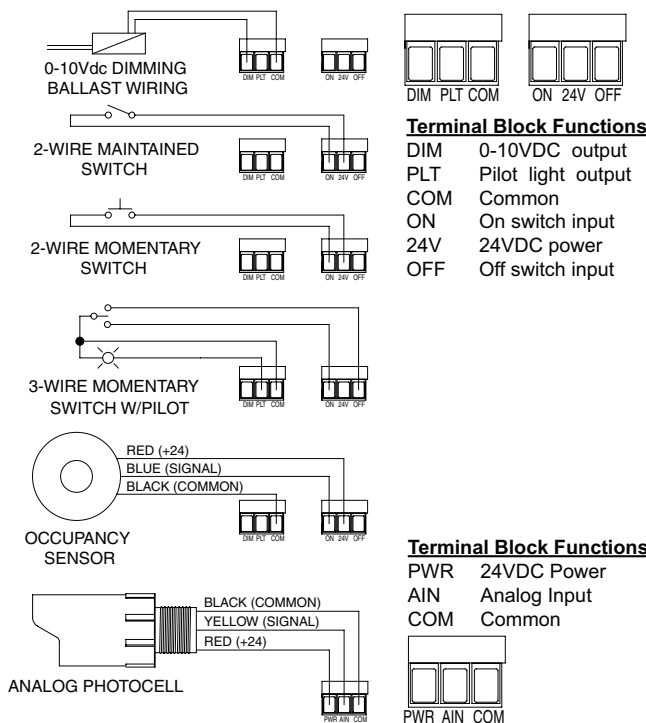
DIM PLT COM ON 24V OFF

0-10Vdc DIMMING BALLAST WIRING

DIM PLT COM ON 24V OFF

Terminal Block Functions

| | |
|---|---|
| DIM | 0-10VDC output |
| PLT | Pilot light output |
| COM | Common |
| ON | On switch input |
| 24V | 24VDC power |
| OFF | Off switch input |

2-WIRE MAINTAINED SWITCH

DIM PLT COM ON 24V OFF

2-WIRE MOMENTARY SWITCH

DIM PLT COM ON 24V OFF

3-WIRE MOMENTARY SWITCH W/PILOT

DIM PLT COM ON 24V OFF

RED (+24)
BLUE (SIGNAL)
BLACK (COMMON)

OCCUPANCY SENSOR

DIM PLT COM ON 24V OFF

Terminal Block Functions

| | |
|---|---|
| PWR | 24VDC Power |
| AIN | Analog Input |
| COM | Common |

BLACK (COMMON)
YELLOW (SIGNAL)
RED (+24)

ANALOG PHOTOCELL

PWR AIN COM

PWR AIN COM